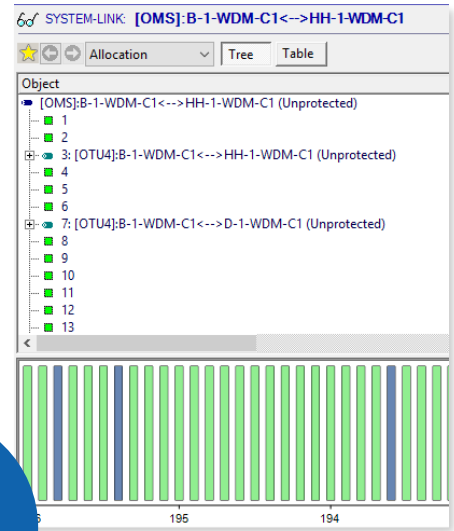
SYSTEM-LINK: [OMS]:B-1-WDM-C1<-->HH-1-WDM-C1

Allocation
Tree
Table

Object
[OMS]:B-1-WDM-C1<-->HH-1-WDM-C1 (Unprotected)
1
2
3: [OTU4]:B-1-WDM-C1<-->HH-1-WDM-C1 (Unprotected)
4
5
6
7: [OTU4]:B-1-WDM-C1<-->D-1-WDM-C1 (Unprotected)
8
9
10
11
12
13

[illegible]6
195
194